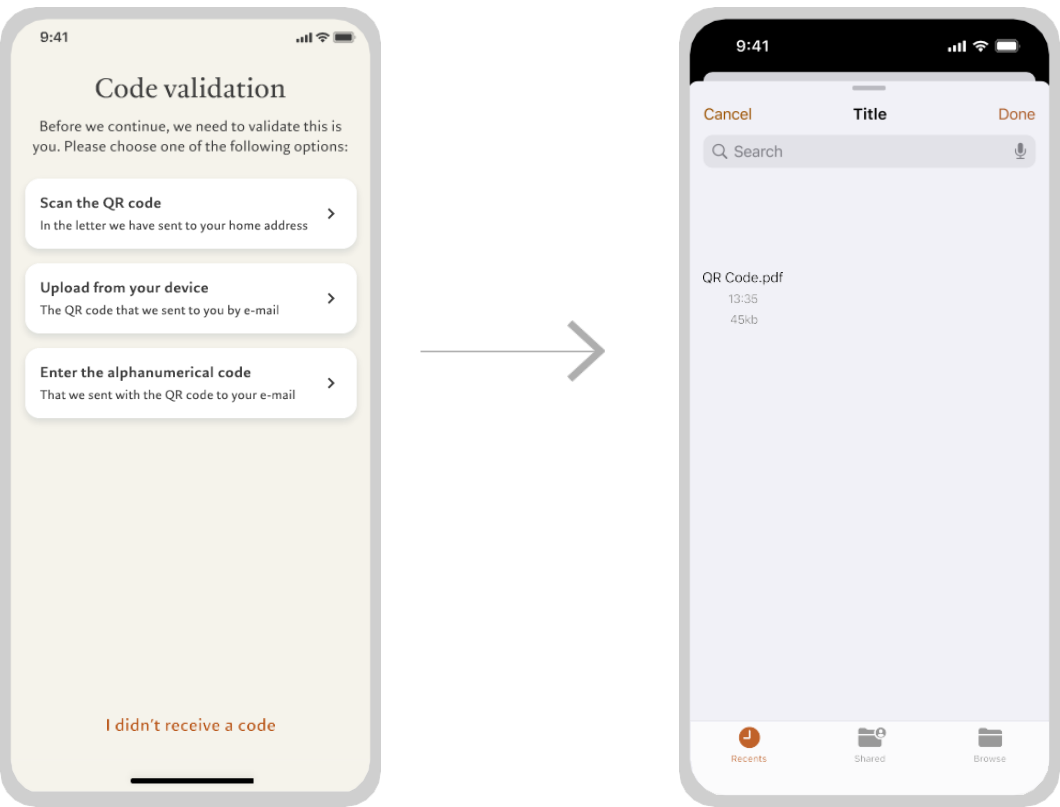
9:41

Code validation

Before we continue, we need to validate this is you. Please choose one of the following options:

Scan the QR code
In the letter we have sent to your home address

Upload from your device
The QR code that we sent to you by e-mail

Enter the alphanumerical code
That we sent with the QR code to your e-mail

I didn't receive a code

9:41

Cancel
Title
Done

Search

QR Code.pdf
13:35
45kb

Recents
Shared
Browse